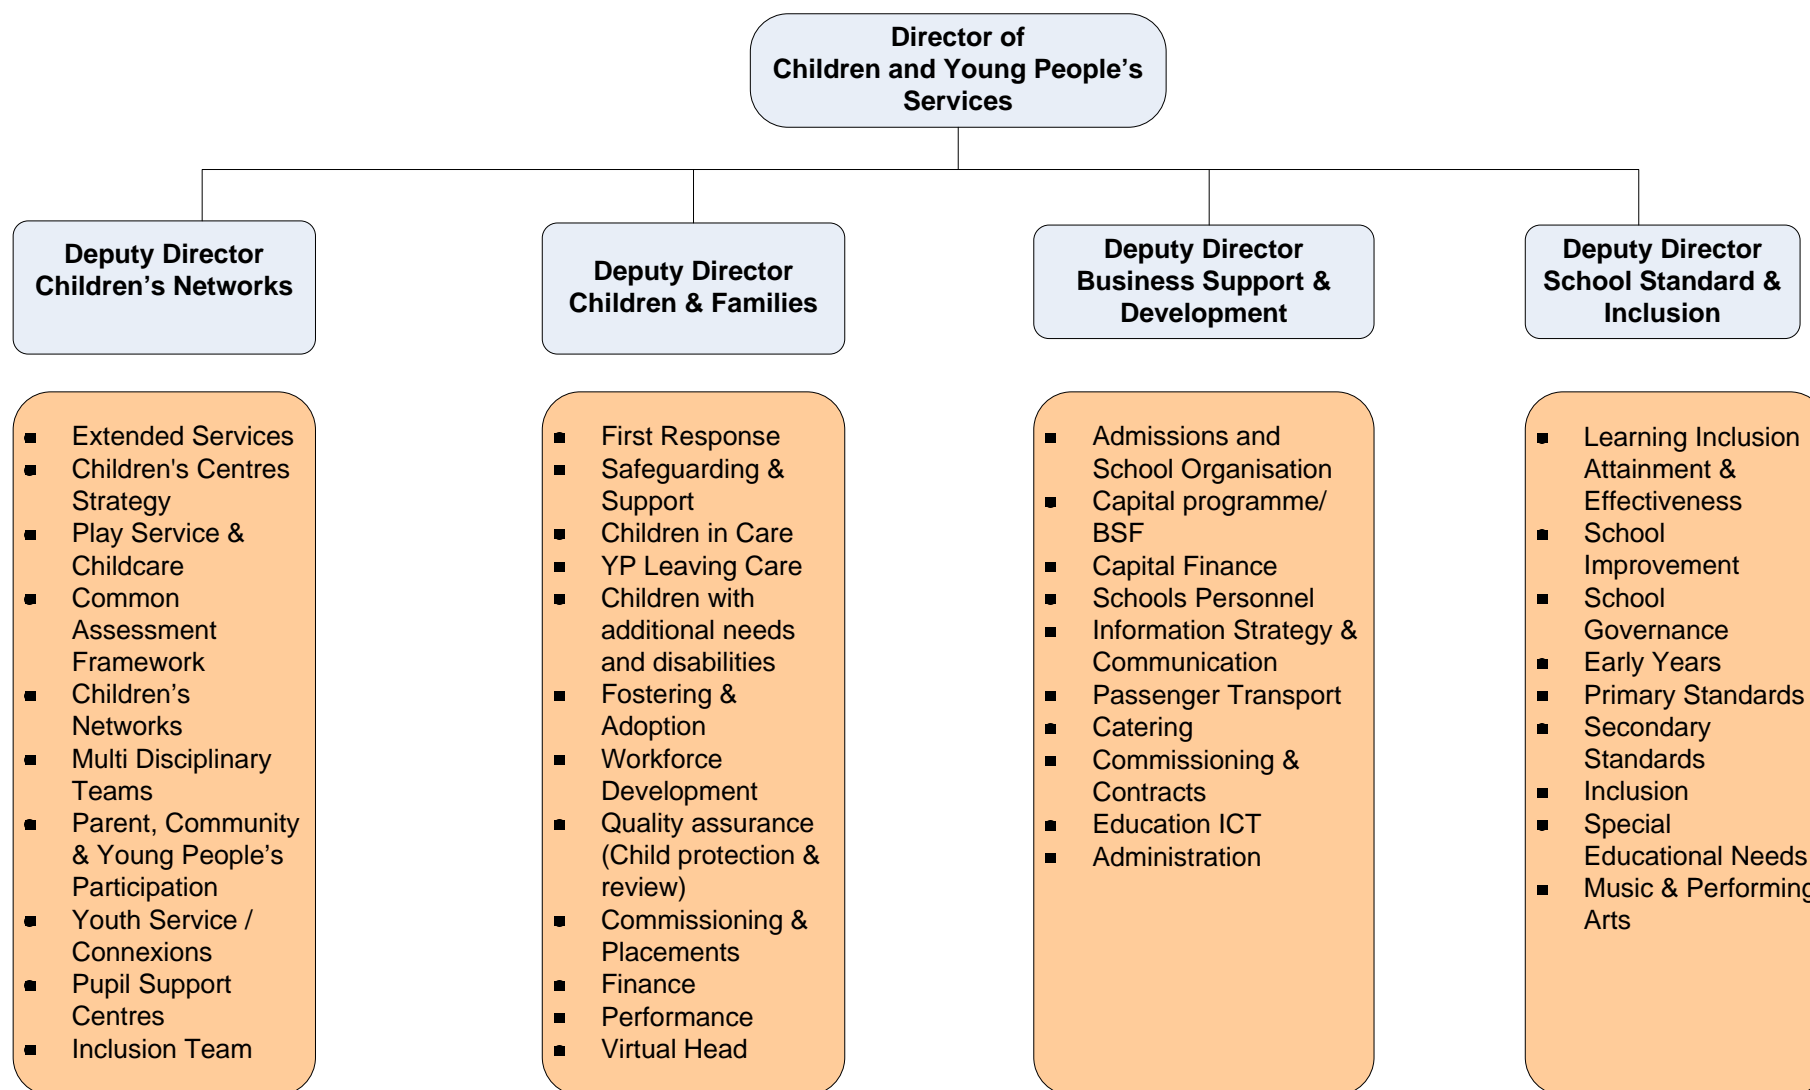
Director of
Children and Young People's
Services

Deputy Director
Children's Networks

Deputy Director
Children & Families

Deputy Director
Business Support & Development

Deputy Director
School Standard & Inclusion

- Extended Services
- Children's Centres Strategy
- Play Service & Childcare
- Common Assessment Framework
- Children's Networks
- Multi Disciplinary Teams
- Parent, Community & Young People's Participation
- Youth Service / Connexions
- Pupil Support Centres
- Inclusion Team

- First Response
- Safeguarding & Support
- Children in Care
- YP Leaving Care
- Children with additional needs and disabilities
- Fostering & Adoption
- Workforce Development
- Quality assurance (Child protection & review)
- Commissioning & Placements
- Finance
- Performance
- Virtual Head

- Admissions and School Organisation
- Capital programme/ BSF
- Capital Finance
- Schools Personnel
- Information Strategy & Communication
- Passenger Transport
- Catering
- Commissioning & Contracts
- Education ICT
- Administration

- Learning Inclusion Attainment & Effectiveness
- School Improvement
- School Governance
- Early Years
- Primary Standards
- Secondary Standards
- Inclusion
- Special Educational Needs
- Music & Performing Arts